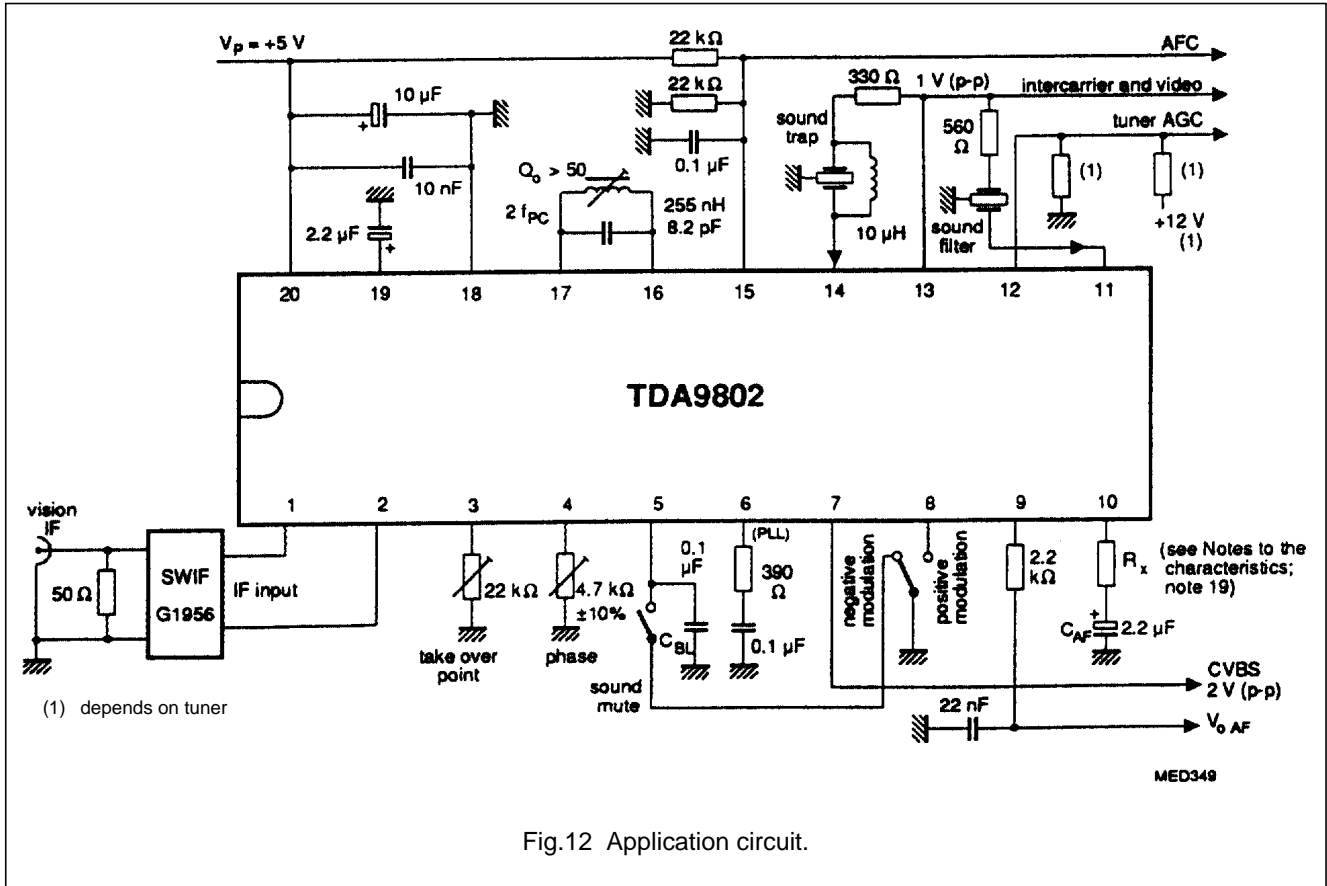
$V_P = +5$ V

22 kΩ

AFC

22 kΩ

330 Ω

1 V (p-p)

intercarrier and video

10 μF

sound trap

560 Ω

tuner AGC

0.1 μF

10 nF

$Q_o > 50$

(1)

(1)

$2\ f_{PC}$

255 nH

+12 V

2.2 μF

8.2 pF

10 μH

sound filter

(1)

20

19

18

17

16

15

14

13

12

11

TDA9802

1

2

3

4

5

6

7

8

9

10

vision IF

(PLL)

50 Ω

SWIF G1956

IF input

22 kΩ

4.7 kΩ ±10%

0.1 μF

390 Ω

negative modulation

positive modulation

2.2 kΩ

$R_x$

(see Notes to the characteristics; note 19)

$C_{BL}$

0.1 μF

$C_{AF}$

2.2 μF

take over point

phase

sound mute

CVBS 2 V (p-p)

(1) depends on tuner

22 nF

$V_{o\ AF}$

MED349

Fig.12 Application circuit.